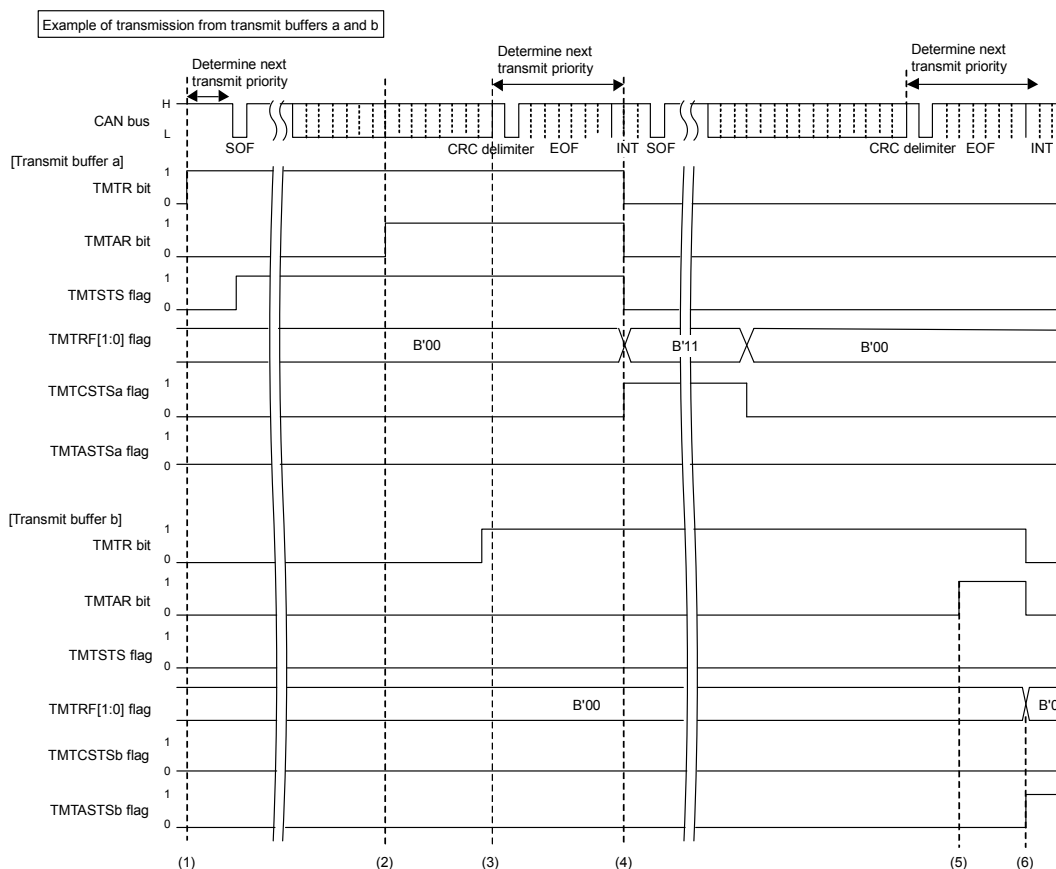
Example of transmission from transmit buffers a and b

Determine next transmit priority

Determine next transmit priority

Determine next transmit priority

H
CAN bus
L

SOF

CRC delimiter EOF INT SOF

CRC delimiter EOF INT

[Transmit buffer a]

TMTR bit 1 0

TMTAR bit 1 0

TMTSTS flag 1 0

TMTRF[1:0] flag B'00 B'11 B'00

TMTCSTSa flag 1 0

TMTASTSa flag 1 0

[Transmit buffer b]

TMTR bit 1 0

TMTAR bit 1 0

TMTSTS flag 1 0

TMTRF[1:0] flag B'00 B'0

TMTCSTSb flag 1 0

TMTASTSb flag 1 0

(1) (2) (3) (4) (5) (6)